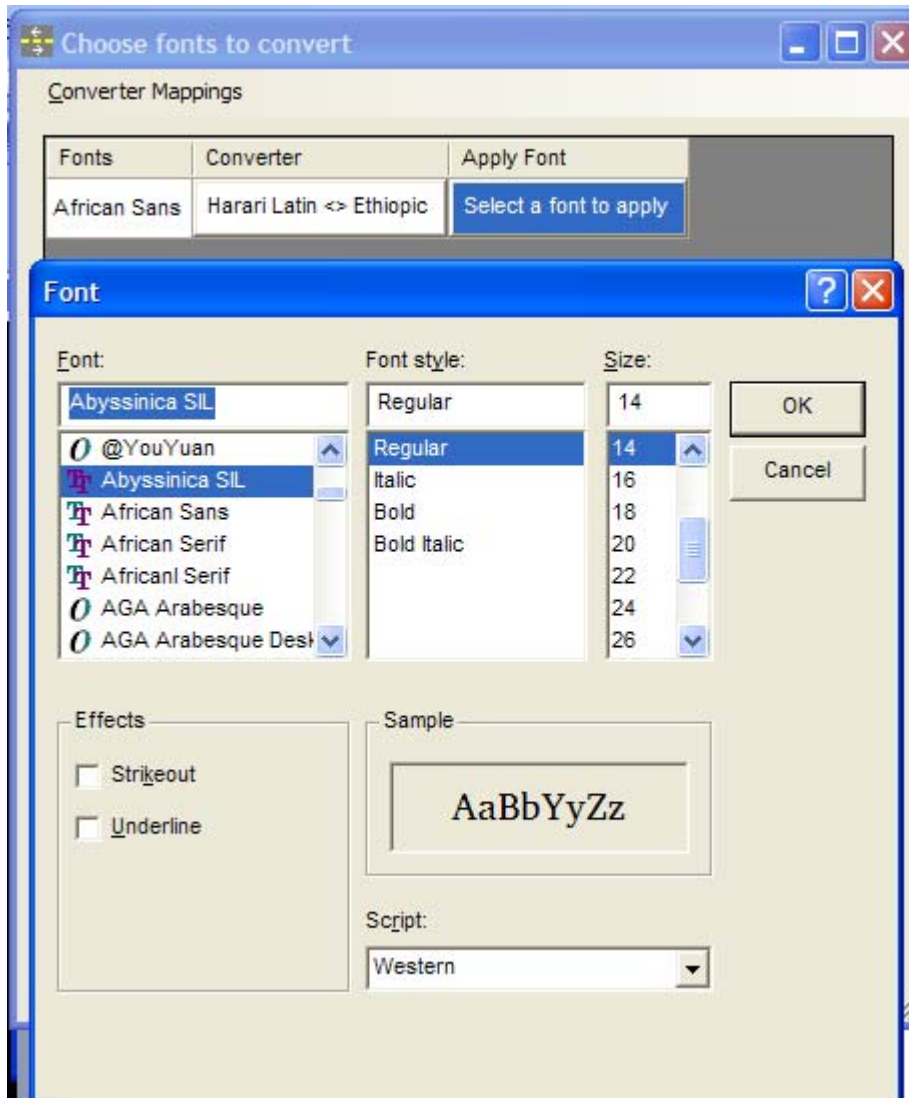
Choose fonts to convert

Converter Mappings

| Fonts | Converter | Apply Font |
|---|---|---|
| African Sans | Harari Latin <> Ethiopic | Select a font to apply |

Font

Font:

Abyssinica SIL

@YouYuan
Abyssinica SIL
African Sans
African Serif
Africanl Serif
AGA Arabesque
AGA Arabesque Desk

Font style:

Regular

Regular
Italic
Bold
Bold Italic

Size:

14

14
16
18
20
22
24
26

OK

Cancel

Effects

Strikeout

Underline

Sample

AaBbYyZz

Script:

Western